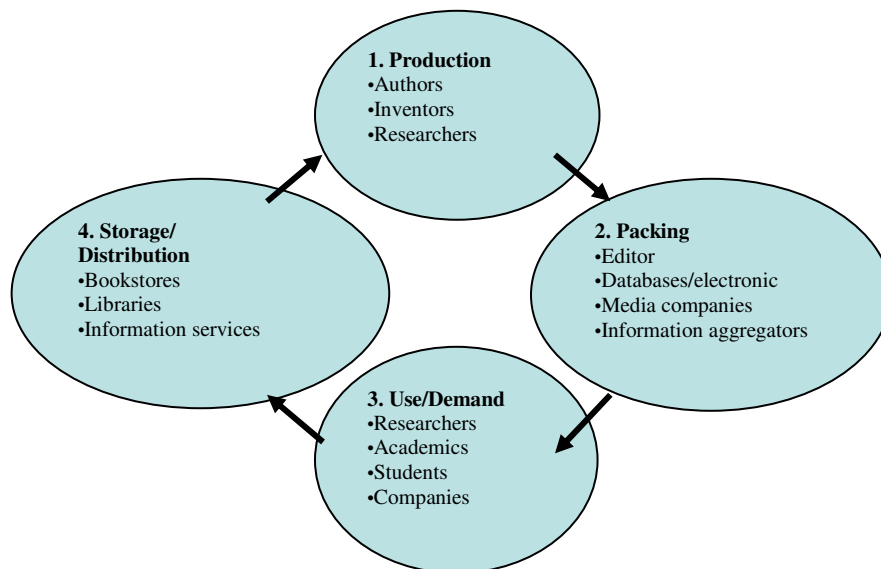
**1. Production**
•Authors
•Inventors
•Researchers

**2. Packing**
•Editor
•Databases/electronic
•Media companies
•Information aggregators

**3. Use/Demand**
•Researchers
•Academics
•Students
•Companies

**4. Storage/ Distribution**
•Bookstores
•Libraries
•Information services